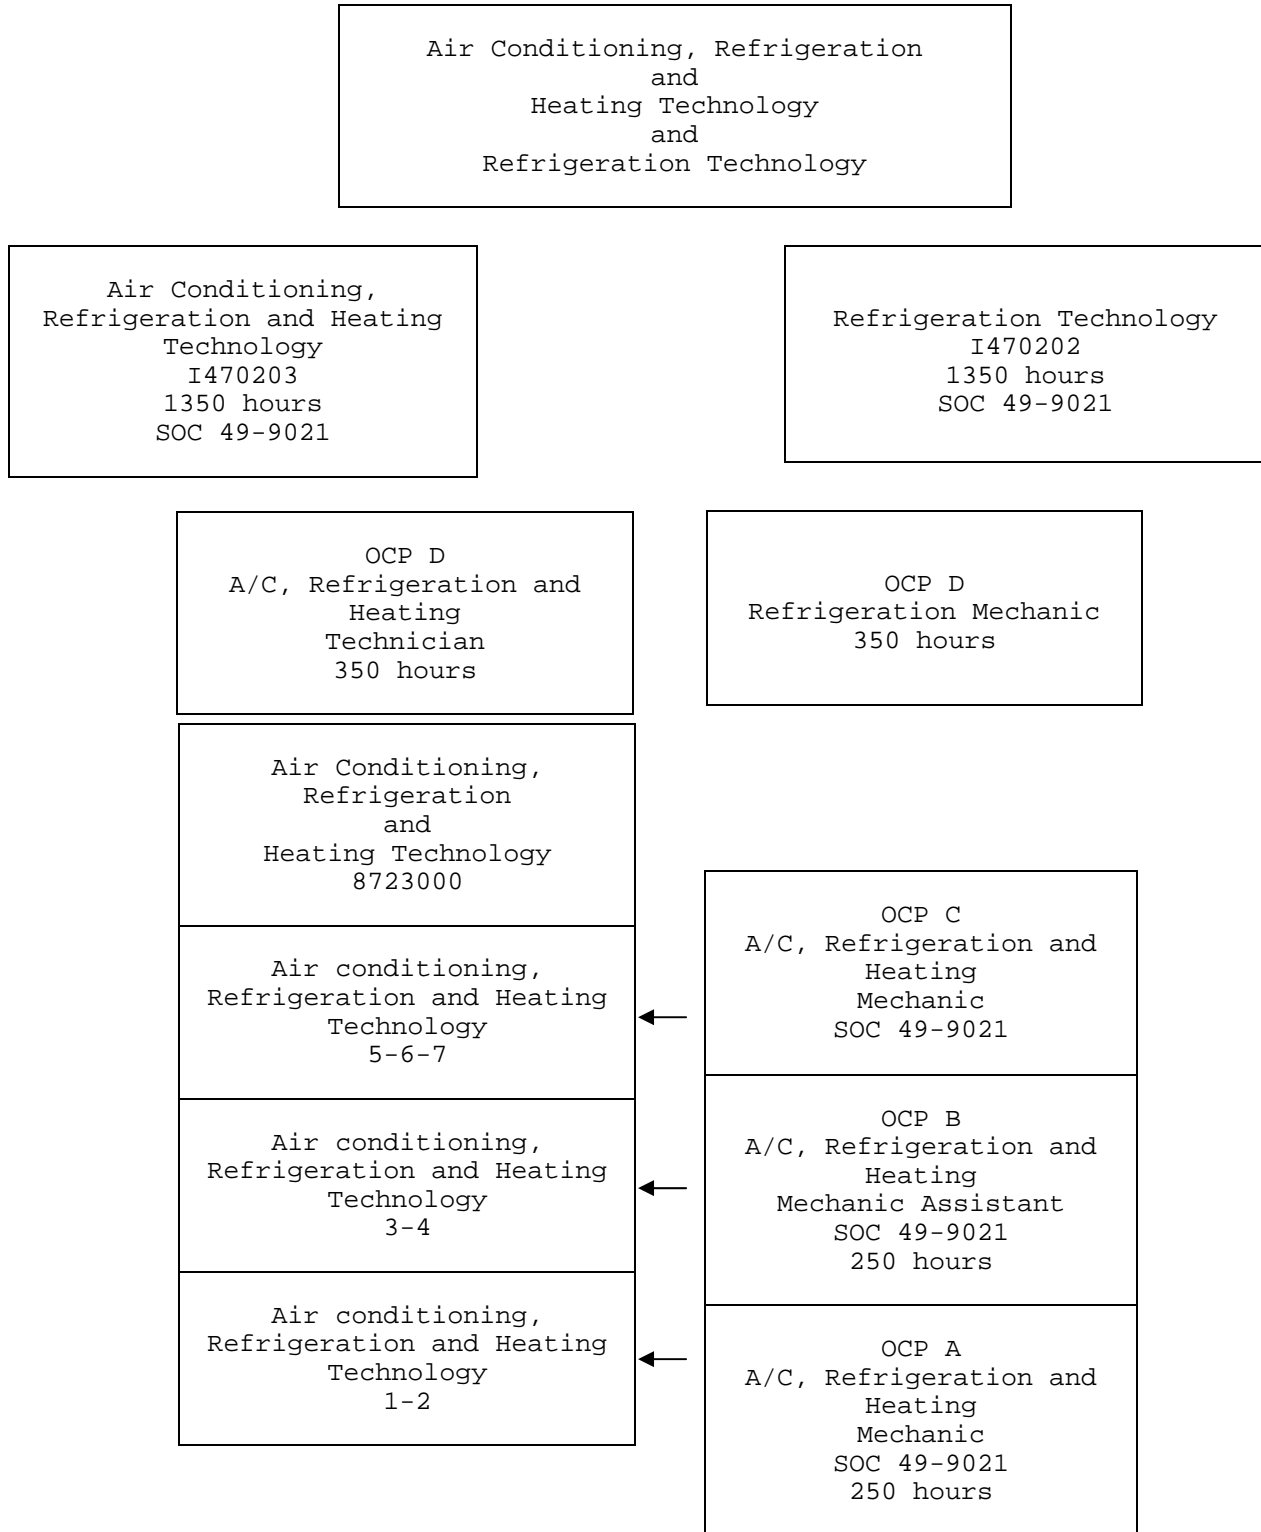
Air Conditioning, Refrigeration and Heating Technology and Refrigeration Technology

Air Conditioning, Refrigeration and Heating Technology
I470203
1350 hours
SOC 49-9021

Refrigeration Technology
I470202
1350 hours
SOC 49-9021

OCP D
A/C, Refrigeration and Heating Technician
350 hours

OCP D
Refrigeration Mechanic
350 hours

Air Conditioning, Refrigeration and Heating Technology
8723000

Air conditioning, Refrigeration and Heating Technology
5-6-7

Air conditioning, Refrigeration and Heating Technology
3-4

Air conditioning, Refrigeration and Heating Technology
1-2

OCP C
A/C, Refrigeration and Heating Mechanic
SOC 49-9021

OCP B
A/C, Refrigeration and Heating Mechanic Assistant
SOC 49-9021
250 hours

OCP A
A/C, Refrigeration and Heating Mechanic
SOC 49-9021
250 hours